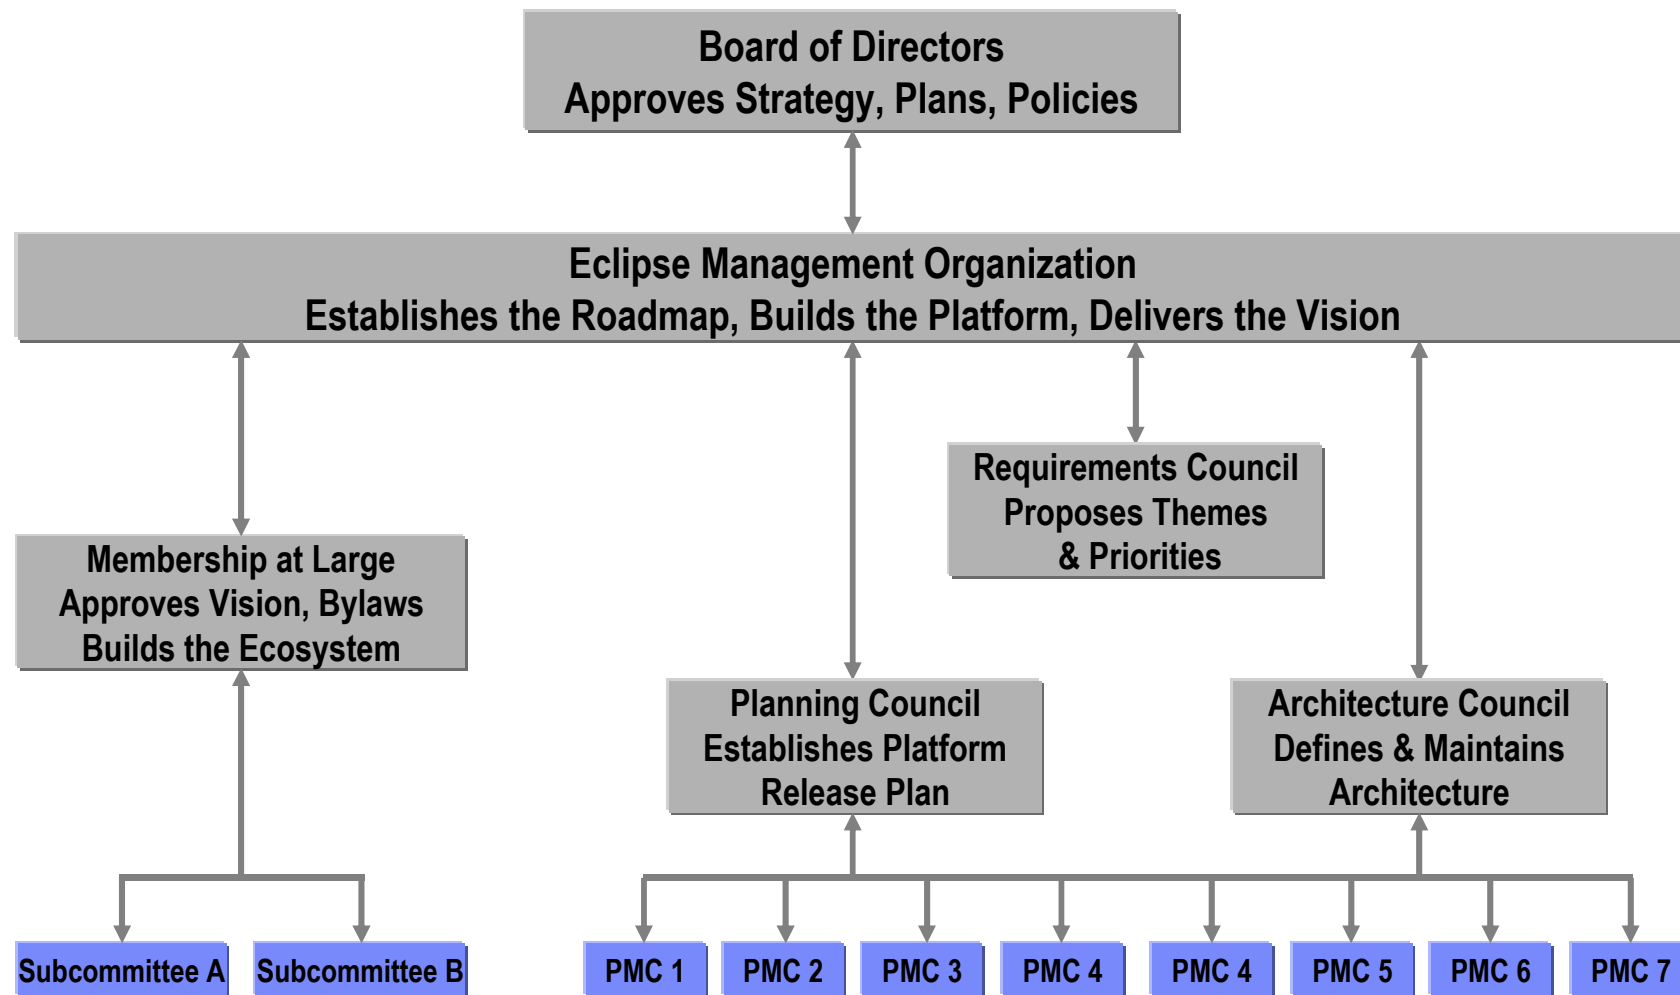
Board of Directors
Approves Strategy, Plans, Policies

Eclipse Management Organization
Establishes the Roadmap, Builds the Platform, Delivers the Vision

Requirements Council
Proposes Themes
& Priorities

Membership at Large
Approves Vision, Bylaws
Builds the Ecosystem

Planning Council
Establishes Platform
Release Plan

Architecture Council
Defines & Maintains
Architecture

Subcommittee A

Subcommittee B

PMC 1

PMC 2

PMC 3

PMC 4

PMC 4

PMC 5

PMC 6

PMC 7